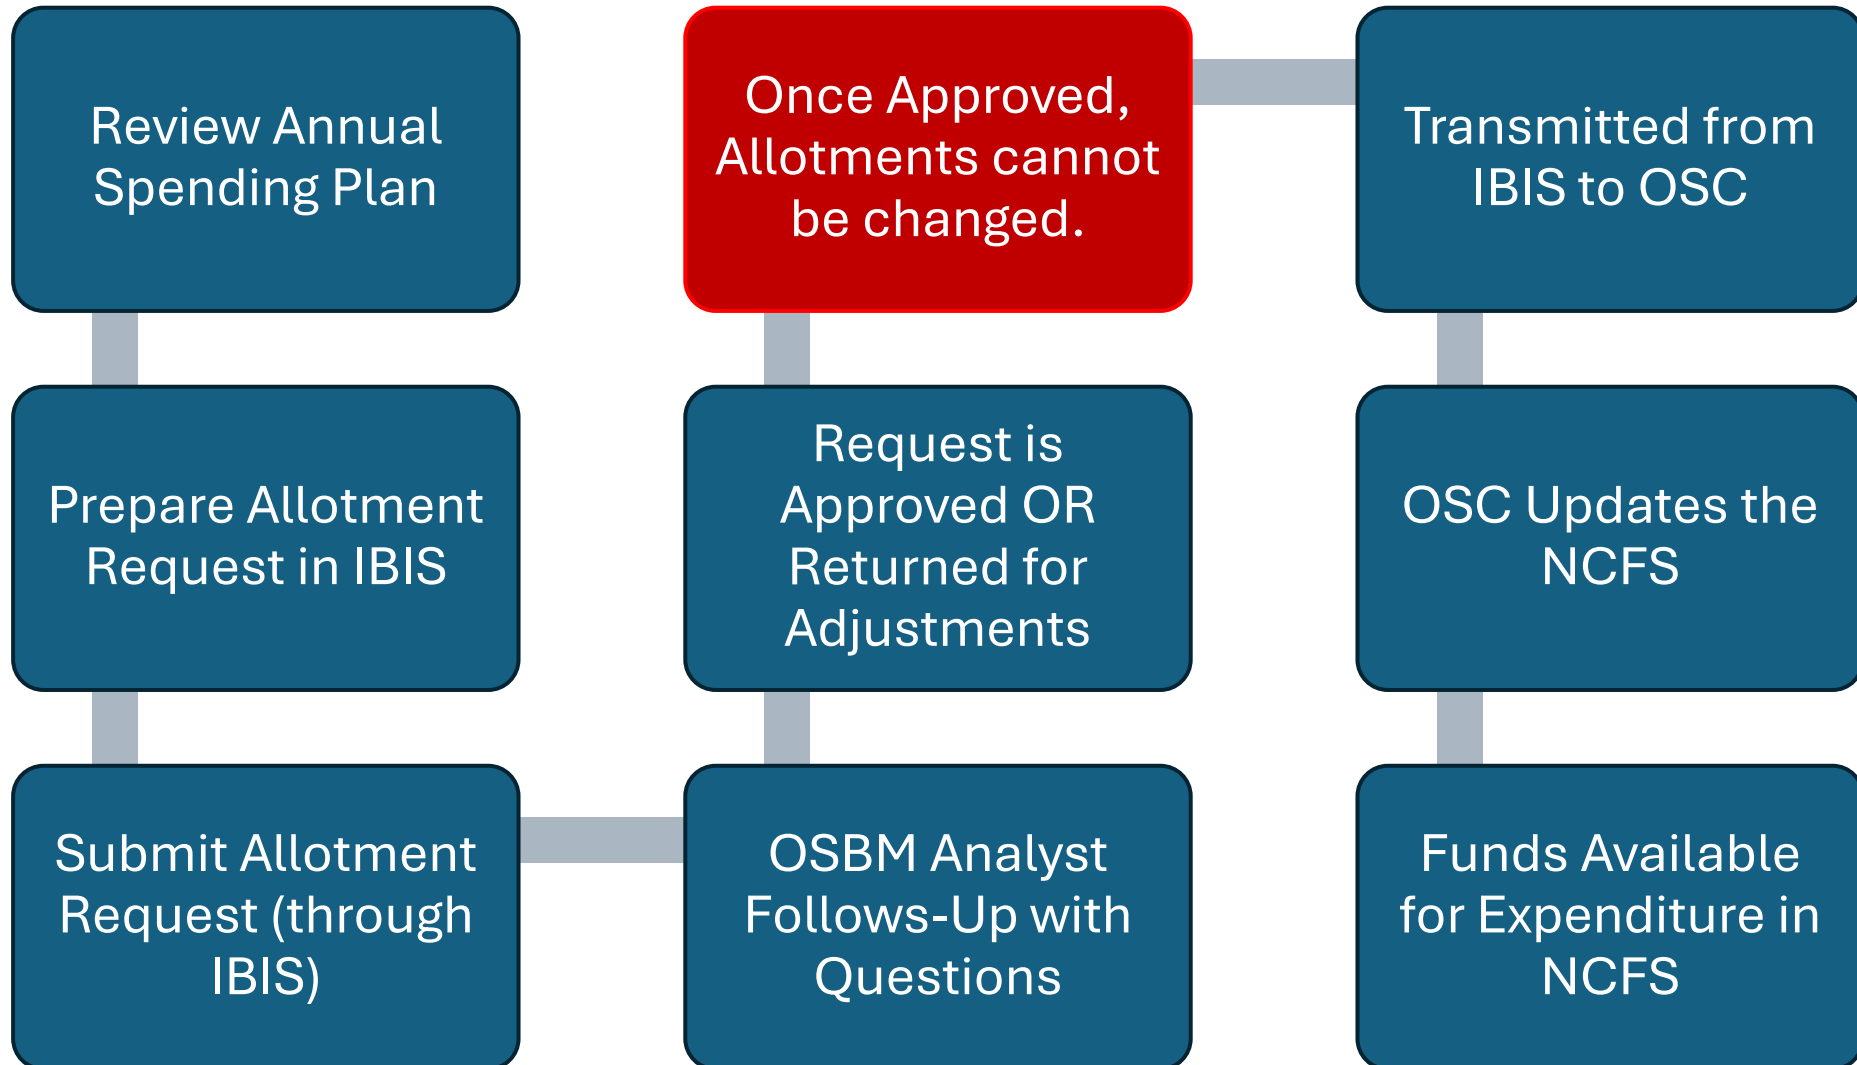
Review Annual Spending Plan

Prepare Allotment Request in IBIS

Submit Allotment Request (through IBIS)

OSBM Analyst Follows-Up with Questions

Request is Approved OR Returned for Adjustments

Once Approved, Allotments cannot be changed.

Transmitted from IBIS to OSC

OSC Updates the NCFS

Funds Available for Expenditure in NCFS